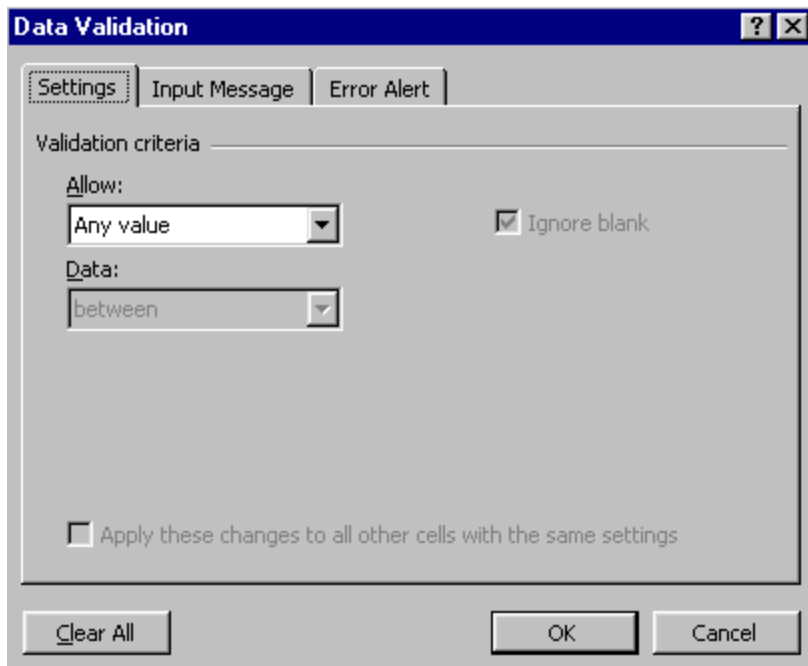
Data Validation

?

X

Settings

Input Message

Error Alert

Validation criteria

Allow:

Any value

Ignore blank

Data:

between

Apply these changes to all other cells with the same settings

Clear All

OK

Cancel